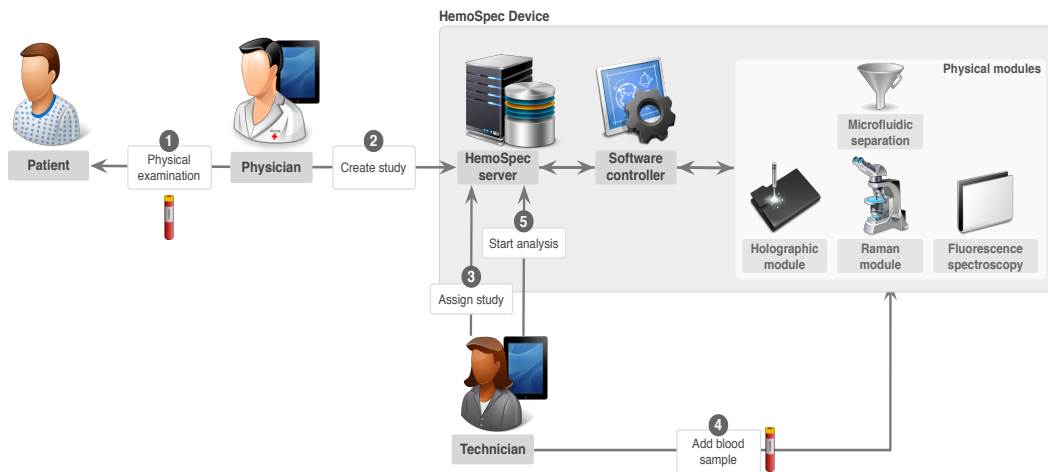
HemoSpec Device

Physical modules

Patient

1
Physical examination

Physician

2
Create study

HemoSpec server

Software controller

Microfluidic separation

Holographic module

Raman module

Fluorescence spectroscopy

5
Start analysis

3
Assign study

Technician

4
Add blood sample